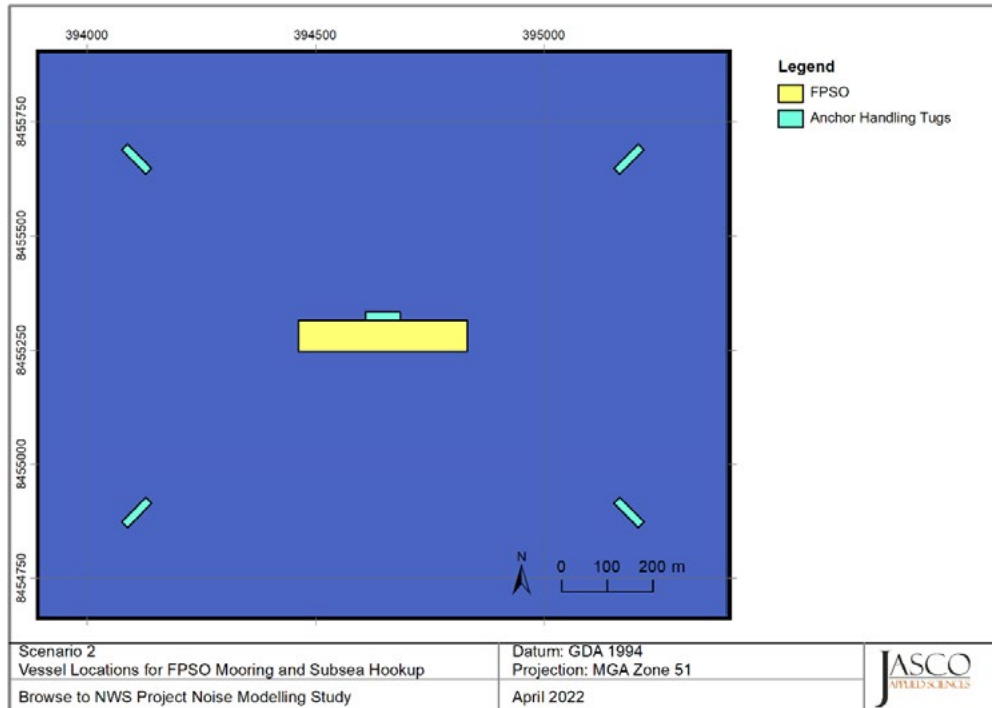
394000 394500 395000

8455750 8455500 8455250 8455000 8454750

Legend
FPSO
Anchor Handling Tugs

N

0 100 200 m

| Scenario 2<br>Vessel Locations for FPSO Mooring and Subsea Hookup | Datum: GDA 1994<br>Projection: MGA Zone 51 | JASCO APPLIED SCIENCES |
|---|---|---|
| Browse to NWS Project Noise Modelling Study | April 2022 | |